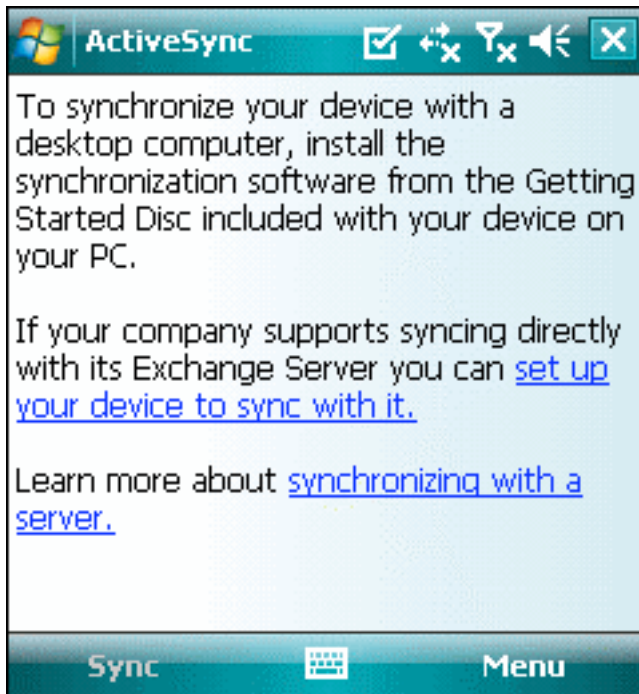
ActiveSync

To synchronize your device with a desktop computer, install the synchronization software from the Getting Started Disc included with your device on your PC.

If your company supports syncing directly with its Exchange Server you can set up your device to sync with it.

Learn more about synchronizing with a server.

Sync Menu